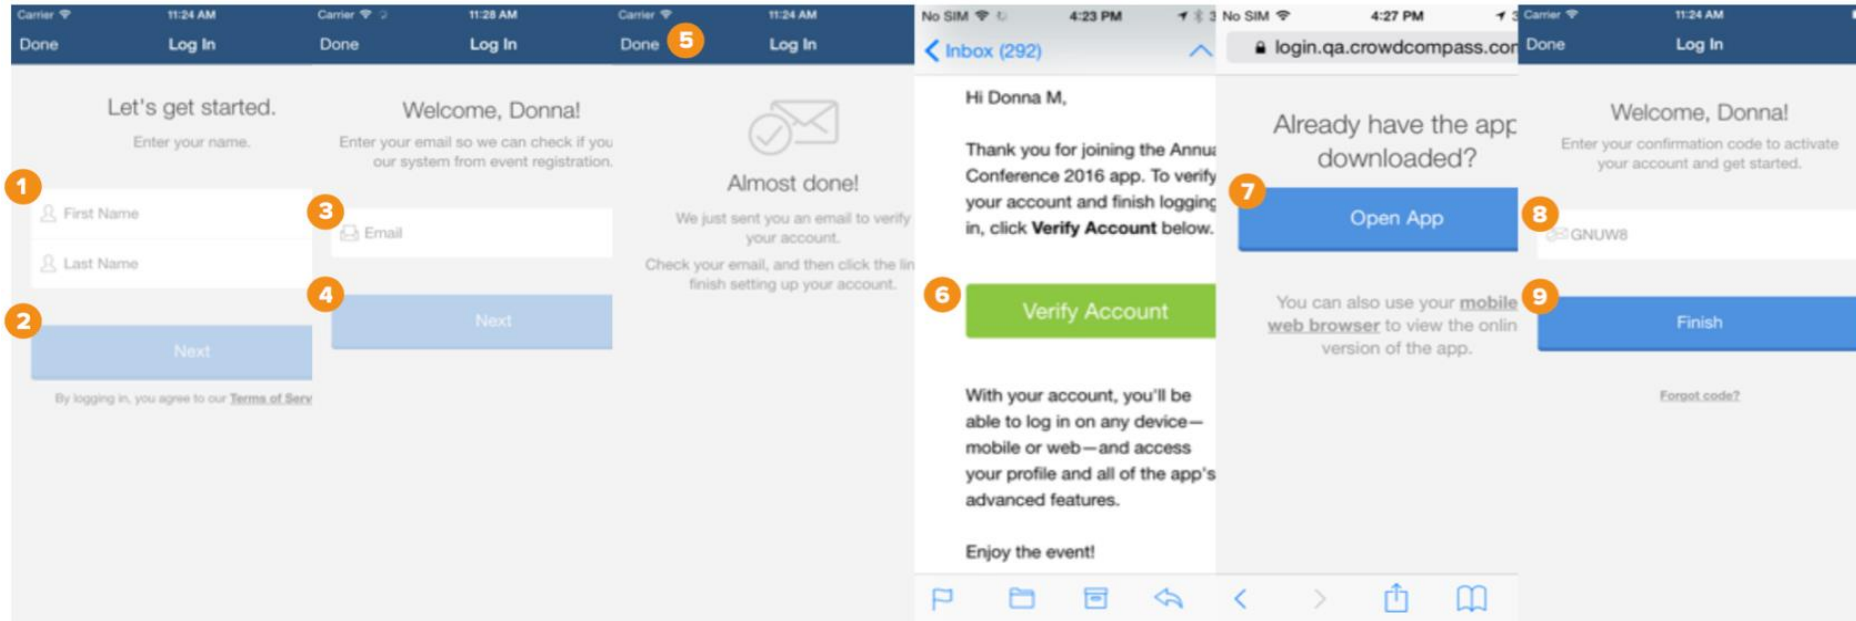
Carrier 11:24 AM
Done Log In
Let's get started.
Enter your name.
1
First Name
Last Name
2
Next
By logging in, you agree to our Terms of Serv

Carrier 11:28 AM
Done Log In
Welcome, Donna!
Enter your email so we can check if you our system from event registration.
3
Email
4
Next

Carrier 11:24 AM
Done 5 Log In
Almost done!
We just sent you an email to verify your account.
Check your email, and then click the lin finish setting up your account.

No SIM 4:23 PM
Inbox (292)
Hi Donna M,
Thank you for joining the Annu Conference 2016 app. To verify your account and finish logging in, click Verify Account below.
6
Verify Account
With your account, you'll be able to log in on any device—mobile or web—and access your profile and all of the app's advanced features.
Enjoy the event!

No SIM 4:27 PM
login.qa.crowdcompass.con
Already have the app downloaded?
7
Open App
You can also use your mobile web browser to view the onlin version of the app.

Carrier 11:24 AM
Done Log In
Welcome, Donna!
Enter your confirmation code to activate your account and get started.
8
GNUW8
9
Finish
Forgot code?